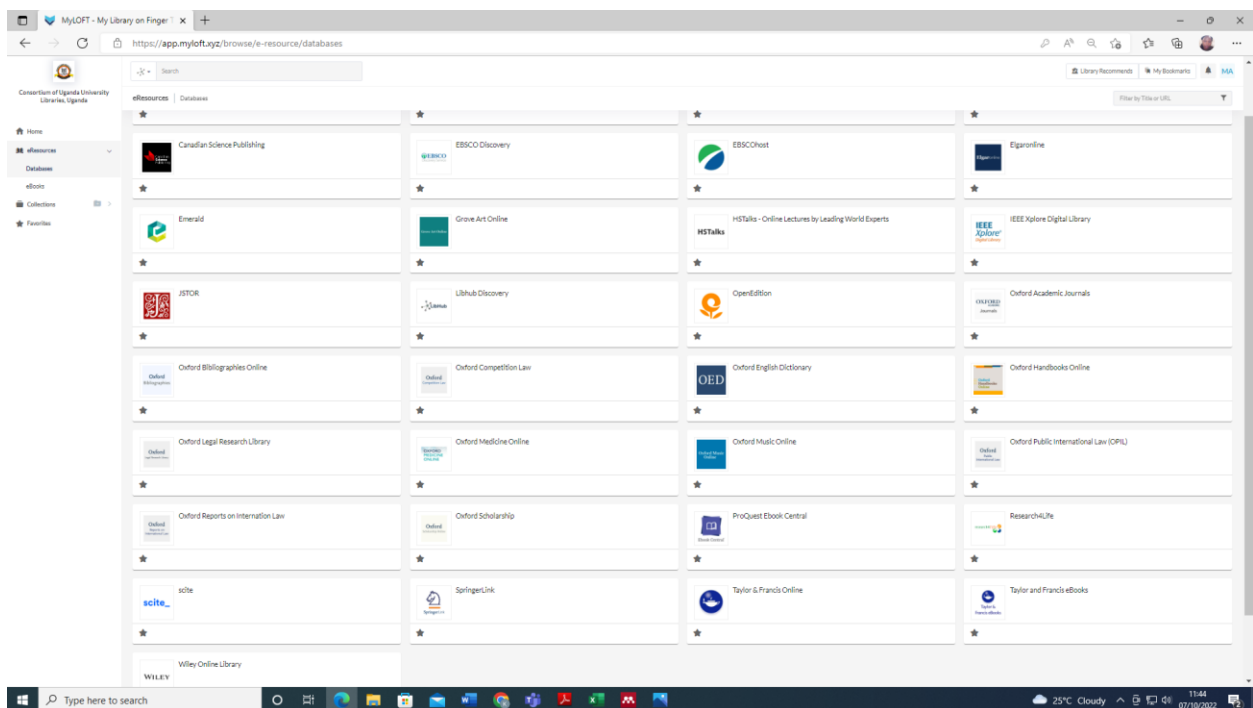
MyLOFT - My Library on Finger T

https://app.myloft.xyz/browse/e-resource/databases

Consortium of Uganda University Libraries, Uganda

Search

Library Recommends | My Bookmarks | MA

eResources | Databases

Filter by Title or URL

Home
eResources
Databases
eBooks
Collections
Favorites

Canadian Science Publishing

EBSCO Discovery

EBSCOhost

Elgaronline

Emerald

Grove Art Online

HSTalks - Online Lectures by Leading World Experts

HSTalks

IEEE Xplore Digital Library

IEEE Xplore

JSTOR

Libhub Discovery

OpenEdition

Oxford Academic Journals

Oxford Bibliographies Online

Oxford Competition Law

Oxford English Dictionary

OED

Oxford Handbooks Online

Oxford Legal Research Library

Oxford Medicine Online

Oxford Music Online

Oxford Public International Law (OPIL)

Oxford Reports on Internation Law

Oxford Scholarship

ProQuest Ebook Central

Research4Life

scite

scite_

SpringerLink

Taylor & Francis Online

Taylor and Francis eBooks

Wiley Online Library

WILEY

Type here to search

25°C Cloudy

11:44
07/10/2022